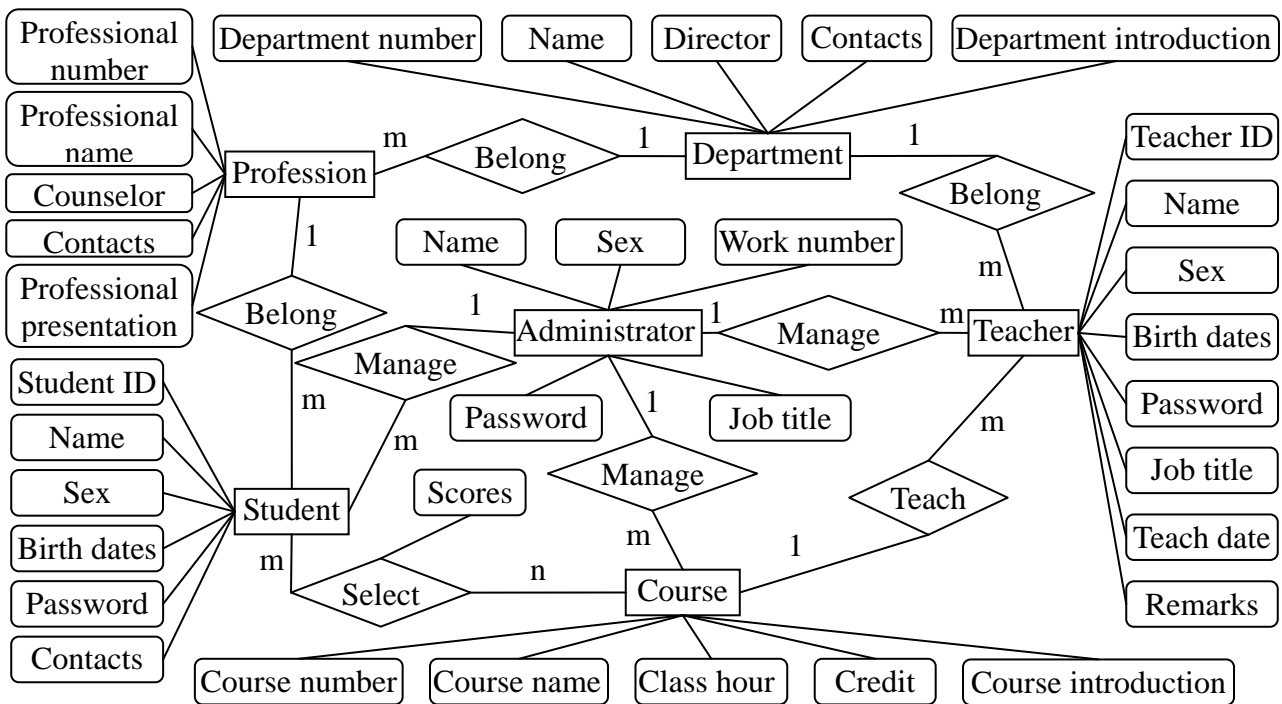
Professional number
Professional name
Counselor
Contacts
Professional presentation

Department number
Name
Director
Contacts
Department introduction

Profession
m
Belong
1
Department
1
Belong
m

Teacher ID
Name
Sex
Birth dates
Password
Job title
Teach date
Remarks

1
Belong
Name
Sex
Work number
1
Administrator
1
Manage
m
Teacher
Manage
m
Password
Job title
1
m
Student ID
Name
Sex
Birth dates
Password
Contacts
m
Student
Scores
Manage
m
Teach
1
m
Select
n
Course

Course number
Course name
Class hour
Credit
Course introduction